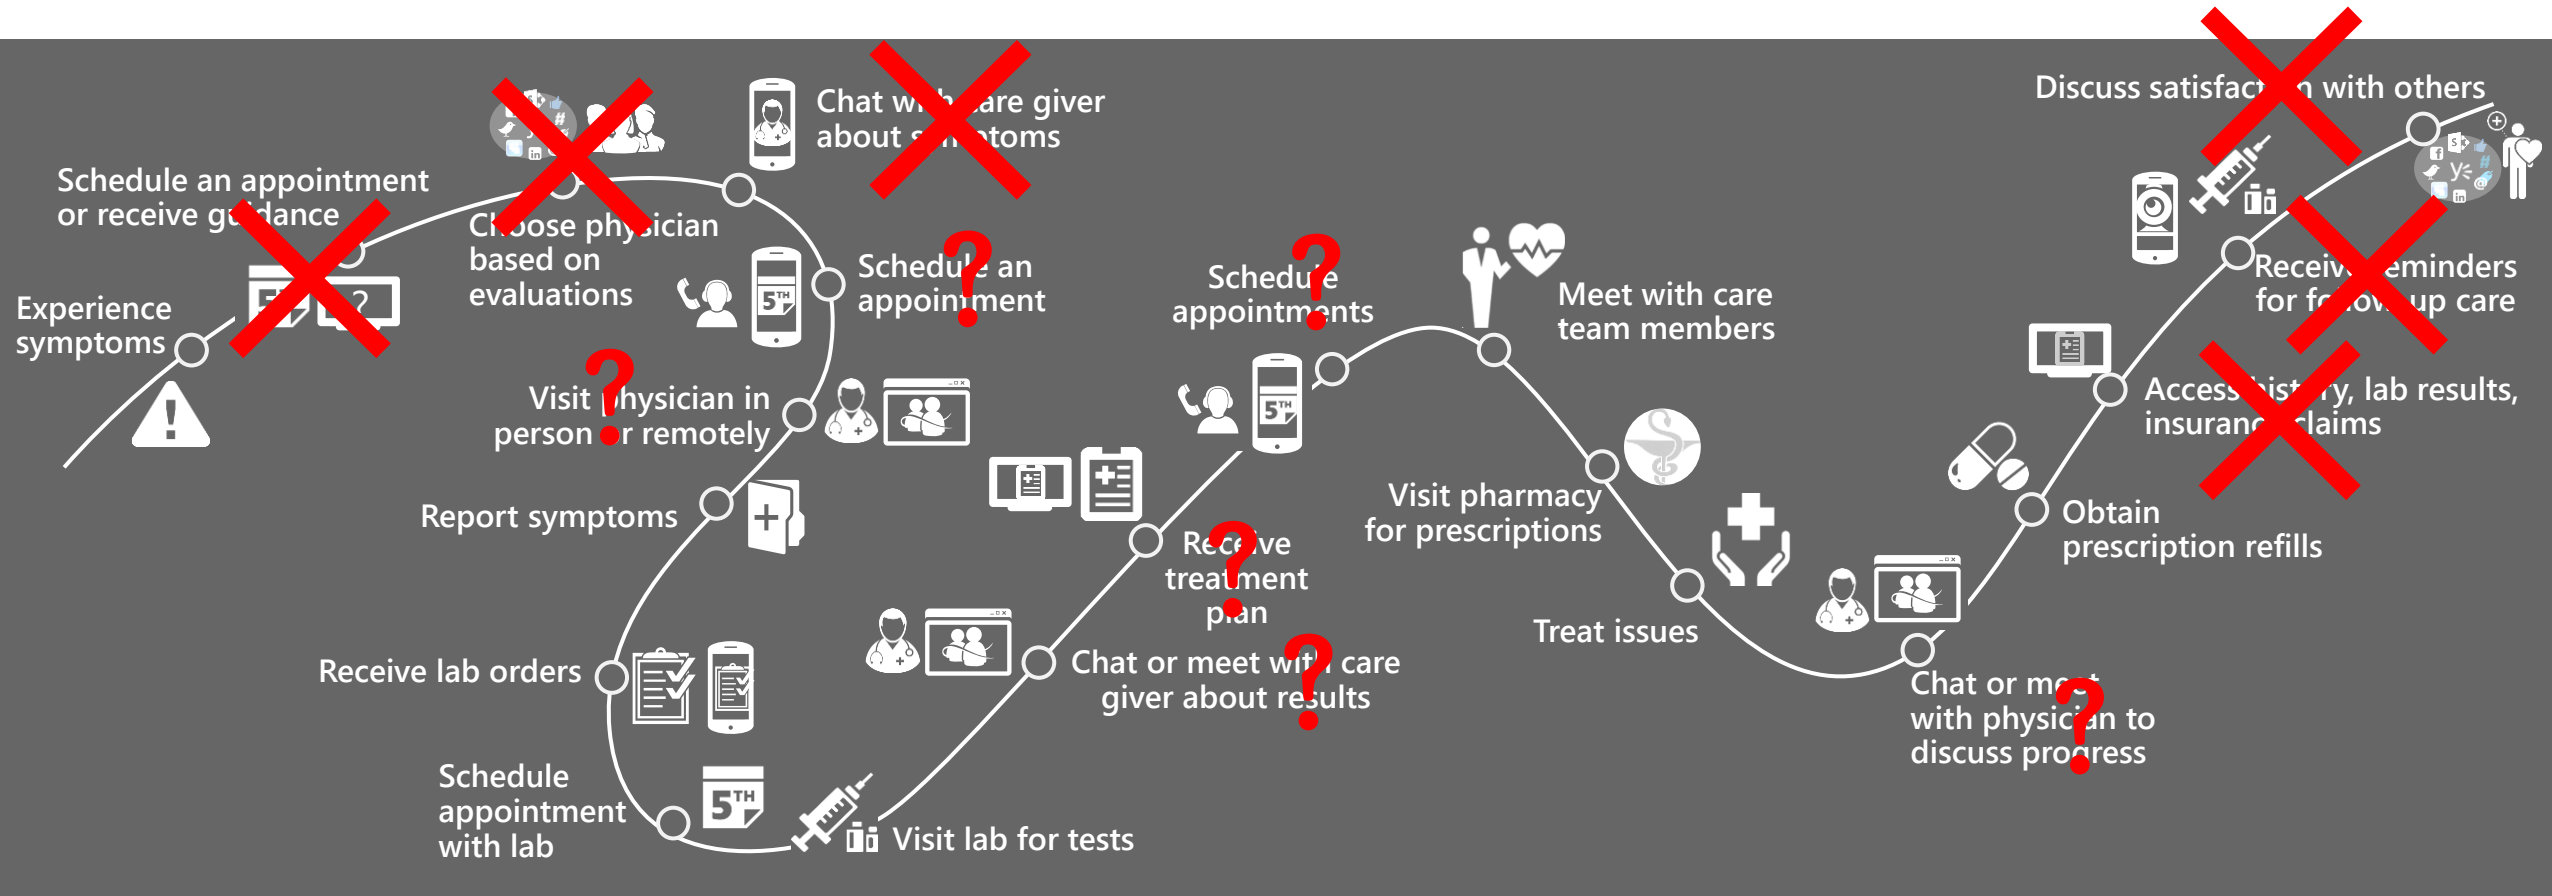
Experience symptoms

Schedule an appointment or receive gu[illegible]dance

Ch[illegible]oose physician based on evaluations

Chat wi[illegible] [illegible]are giver about s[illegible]ptoms

Schedu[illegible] an appointment

Visit physician in person or remotely

Report symptoms

Receive lab orders

Schedule appointment with lab

Visit lab for tests

Chat or meet with care giver about results

Rec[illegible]ive treatment plan

Schedule appointments

Meet with care team members

Visit pharmacy for prescriptions

Treat issues

Chat or meet with physician to discuss progress

Obtain prescription refills

Access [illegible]ry, lab results, insuranc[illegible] claims

Receive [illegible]eminders for fo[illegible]up care

Discuss satisfact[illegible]n with others

?
?
?
?
?
?